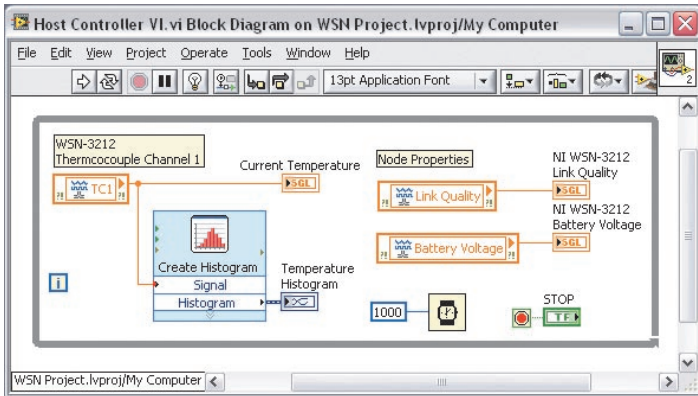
Host Controller VI.vi Block Diagram on WSN Project.lvproj/My Computer

File Edit View Project Operate Tools Window Help

13pt Application Font

WSN-3212
Thermcocouple Channel 1

TC1

Current Temperature

SGL

Node Properties

NI WSN-3212
Link Quality

Link Quality

SGL

NI WSN-3212
Battery Voltage

Battery Voltage

SGL

Create Histogram
Signal
Histogram

Temperature
Histogram

i

1000

STOP

TF

WSN Project.lvproj/My Computer